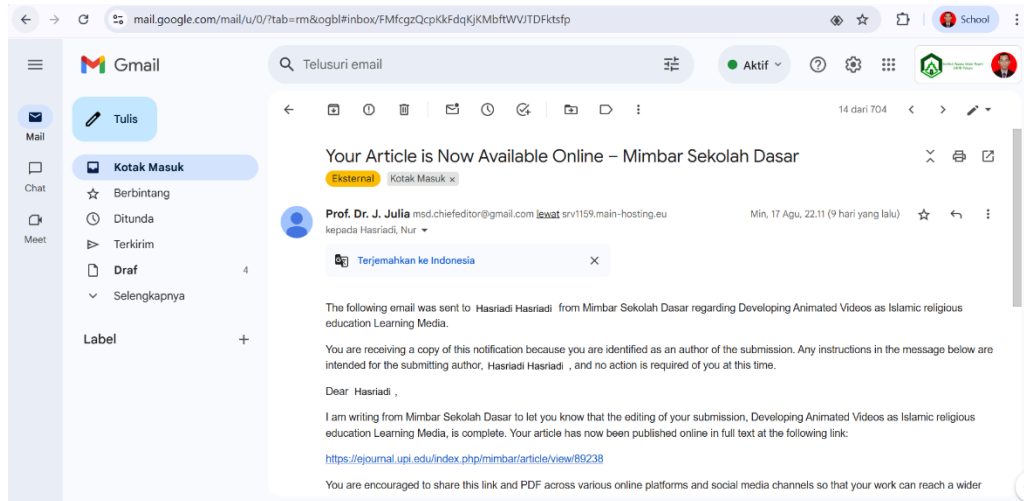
mail.google.com/mail/u/0/?tab=rm&ogbl#inbox/FMfcgzQcpKkFdqKjKMbftWVJTDFktsfp

School

Gmail

Telusuri email

Aktif

Tulis

Mail

Chat

Meet

Kotak Masuk

Berbintang

Ditunda

Terkirim

Draf 4

Selengkapnya

Label +

14 dari 704

Your Article is Now Available Online – Mimbar Sekolah Dasar

Eksternal Kotak Masuk ×

Prof. Dr. J. Julia msd.chiefeditor@gmail.com lewat srv1159.main-hosting.eu

Min, 17 Agu, 22.11 (9 hari yang lalu)

kepada Hasriadi, Nur

Terjemahkan ke Indonesia

The following email was sent to Hasriadi Hasriadi from Mimbar Sekolah Dasar regarding Developing Animated Videos as Islamic religious education Learning Media.

You are receiving a copy of this notification because you are identified as an author of the submission. Any instructions in the message below are intended for the submitting author, Hasriadi Hasriadi , and no action is required of you at this time.

Dear Hasriadi ,

I am writing from Mimbar Sekolah Dasar to let you know that the editing of your submission, Developing Animated Videos as Islamic religious education Learning Media, is complete. Your article has now been published online in full text at the following link:

https://ejournal.upi.edu/index.php/mimbar/article/view/89238

You are encouraged to share this link and PDF across various online platforms and social media channels so that your work can reach a wider